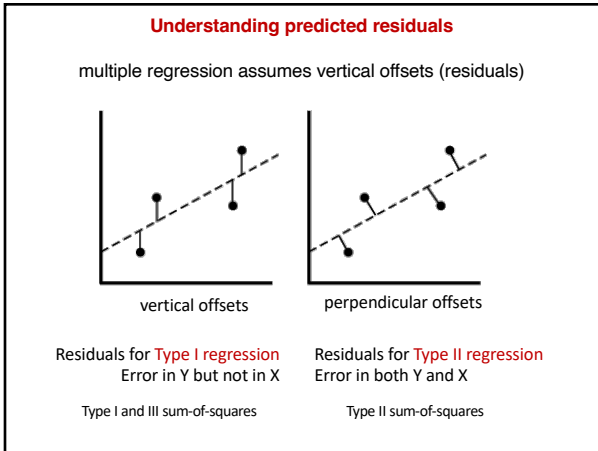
Understanding predicted residuals

multiple regression assumes vertical offsets (residuals)

vertical offsets

perpendicular offsets

Residuals for Type I regression
Error in Y but not in X

Residuals for Type II regression
Error in both Y and X

Type I and III sum-of-squares

Type II sum-of-squares